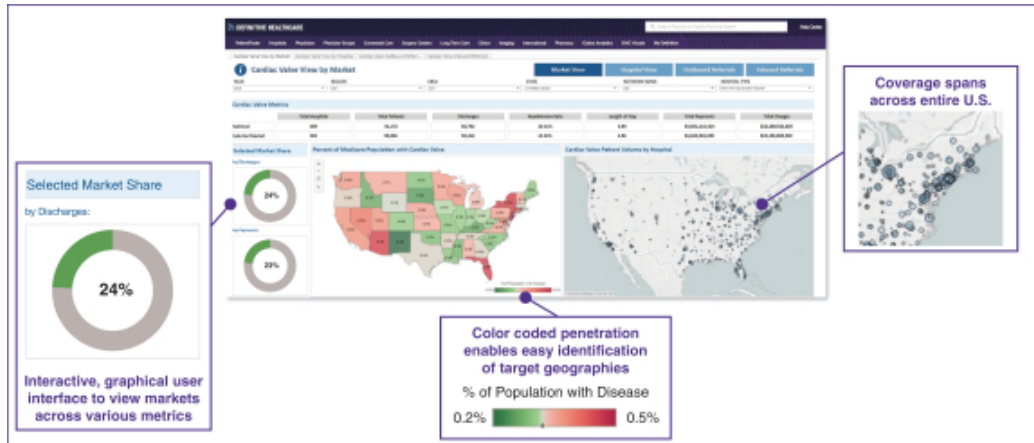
DEFINITIVE HEALTHCARE

Help Center

Cardiac Valve View by Market

Market View

Hospital View

Outbound Referrals

Inbound Referrals

Cardiac Valve Metrics

Selected Market Share

Percent of Medicare Population with Cardiac Valve

Cardiac Valve Patient Volume by Hospital

24%

20%

Selected Market Share

by Discharges:

24%

Interactive, graphical user interface to view markets across various metrics

Color coded penetration enables easy identification of target geographies

% of Population with Disease

0.2%

0.5%

Coverage spans across entire U.S.